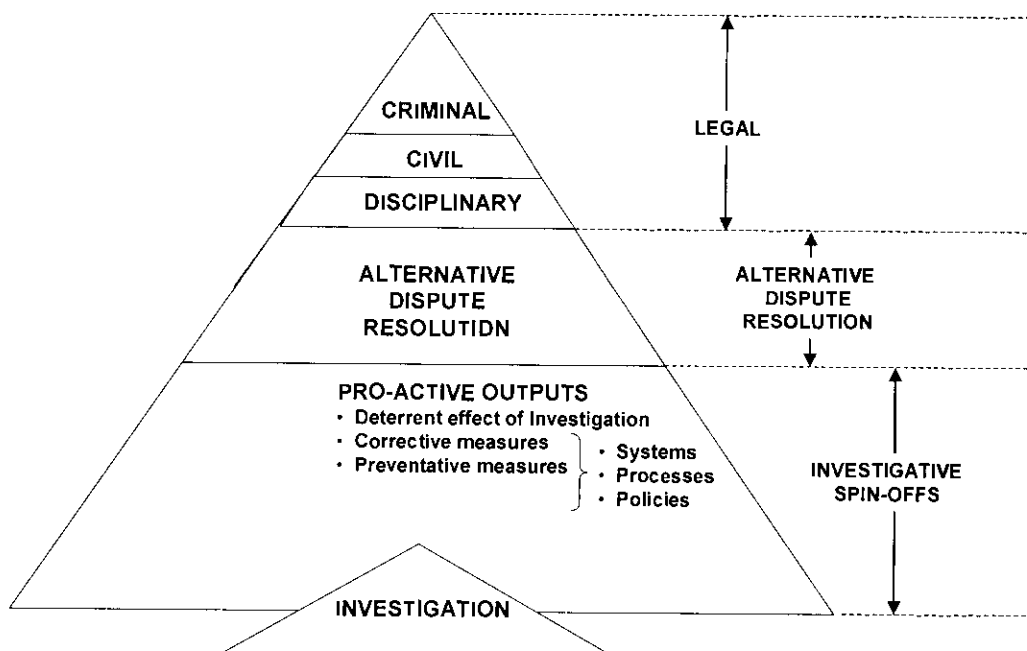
CRIMINAL

CIVIL

DISCIPLINARY

LEGAL

ALTERNATIVE DISPUTE RESOLUTIDN

ALTERNATIVE DISPUTE RESOLUTION

PRO-ACTIVE OUTPUTS
• Deterrent effect of Investigation
• Corrective measures
• Preventative measures
• Systems
• Processes
• Policies

INVESTIGATIVE SPIN-OFFS

INVESTIGATION